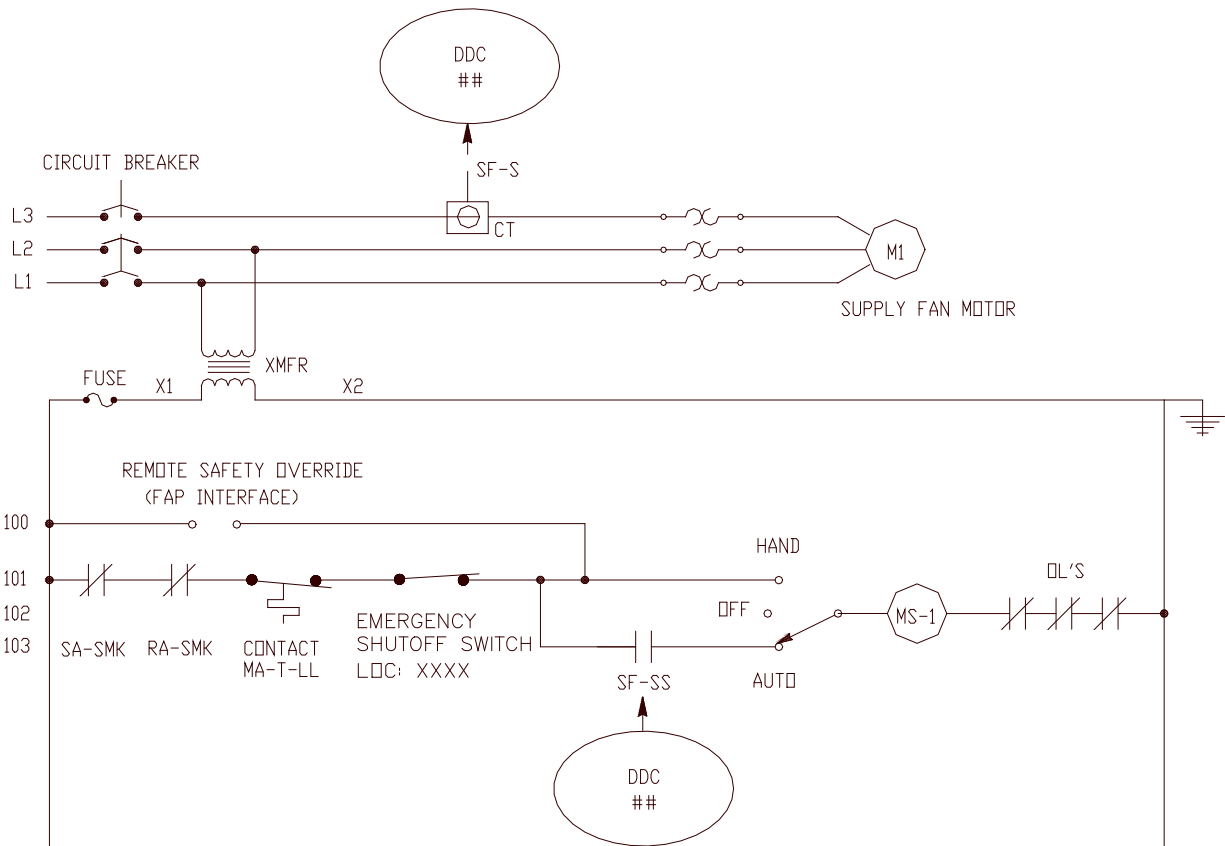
DDC
##

CIRCUIT BREAKER

SF-S

L3
L2
L1

CT

M1

SUPPLY FAN MOTOR

FUSE
X1
XMFR
X2

REMOTE SAFETY OVERRIDE
(FAP INTERFACE)

100

HAND

101

OL'S

102

OFF

103

SA-SMK
RA-SMK
CONTACT
MA-T-LL
EMERGENCY
SHUTOFF SWITCH
LOC: XXXX

SF-SS

MS-1

AUTO

DDC
##